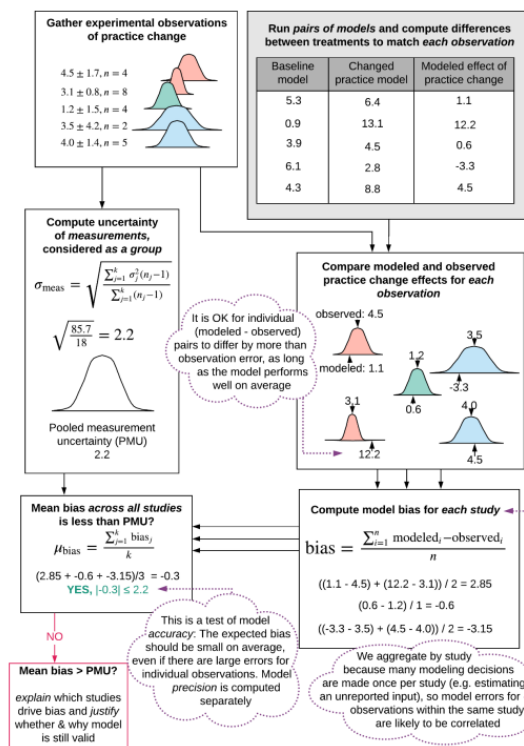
Gather experimental observations of practice change

4.5 ± 1.7, $n = 4$
3.1 ± 0.8, $n = 8$
1.2 ± 1.5, $n = 4$
3.5 ± 4.2, $n = 2$
4.0 ± 1.4, $n = 5$

Run *pairs of models* and compute differences between treatments to match *each observation*

| Baseline model | Changed practice model | Modeled effect of practice change |
|---|---|---|
| 5.3 | 6.4 | 1.1 |
| 0.9 | 13.1 | 12.2 |
| 3.9 | 4.5 | 0.6 |
| 6.1 | 2.8 | -3.3 |
| 4.3 | 8.8 | 4.5 |

Compute uncertainty of *measurements, considered as a group*

$\sigma_{\text{meas}} = \sqrt{\frac{\sum_{j=1}^{k} \sigma_j^2 (n_j - 1)}{\sum_{j=1}^{k} (n_j - 1)}}$

$\sqrt{\frac{85.7}{18}} = 2.2$

Pooled measurement uncertainty (PMU)
2.2

It is OK for individual (modeled - observed) pairs to differ by more than observation error, as long as the model performs well on average

Compare modeled and observed practice change effects for *each observation*

observed: 4.5
modeled: 1.1
1.2
0.6
3.5
-3.3
3.1
12.2
4.0
4.5

Mean bias *across all studies* is less than PMU?

$\mu_{\text{bias}} = \frac{\sum_{j=1}^{k} \text{bias}_j}{k}$

(2.85 + -0.6 + -3.15)/3 = -0.3
YES, |-0.3| ≤ 2.2

Compute model bias for *each study*

$\text{bias} = \frac{\sum_{i=1}^{n} \text{modeled}_i - \text{observed}_i}{n}$

((1.1 - 4.5) + (12.2 - 3.1)) / 2 = 2.85
(0.6 - 1.2) / 1 = -0.6
((-3.3 - 3.5) + (4.5 - 4.0)) / 2 = -3.15

NO

Mean bias > PMU?

*explain* which studies drive bias and *justify* whether & why model is still valid

This is a test of model *accuracy*: The expected bias should be small on average, even if there are large errors for individual observations. Model *precision* is computed separately

We aggregate by study because many modeling decisions are made once per study (e.g. estimating an unreported input), so model errors for observations within the same study are likely to be correlated